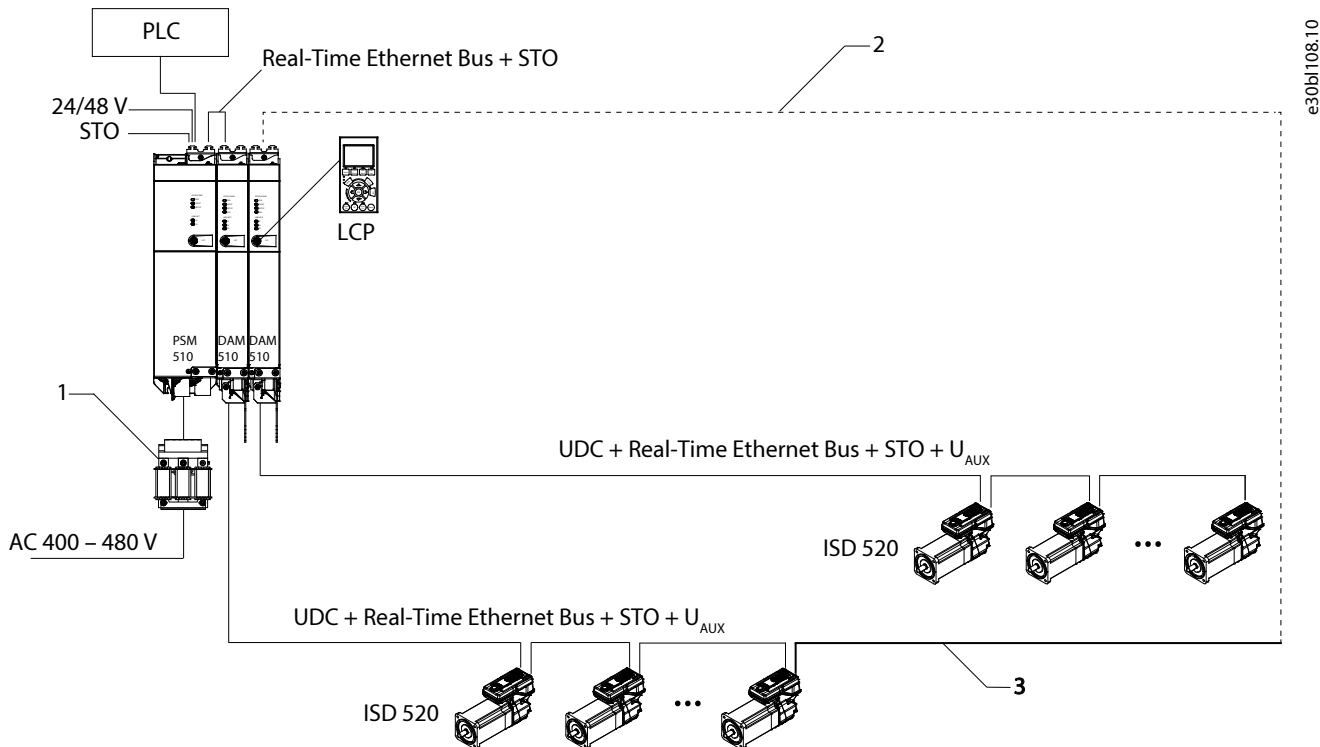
PLC
Real-Time Ethernet Bus + STO
2
e30bl108.10
24/48 V
STO
LCP
PSM 510
DAM 510
DAM 510
1
UDC + Real-Time Ethernet Bus + STO + $U_{AUX}$
ISD 520
...
AC 400 – 480 V
UDC + Real-Time Ethernet Bus + STO + $U_{AUX}$
3
ISD 520
...